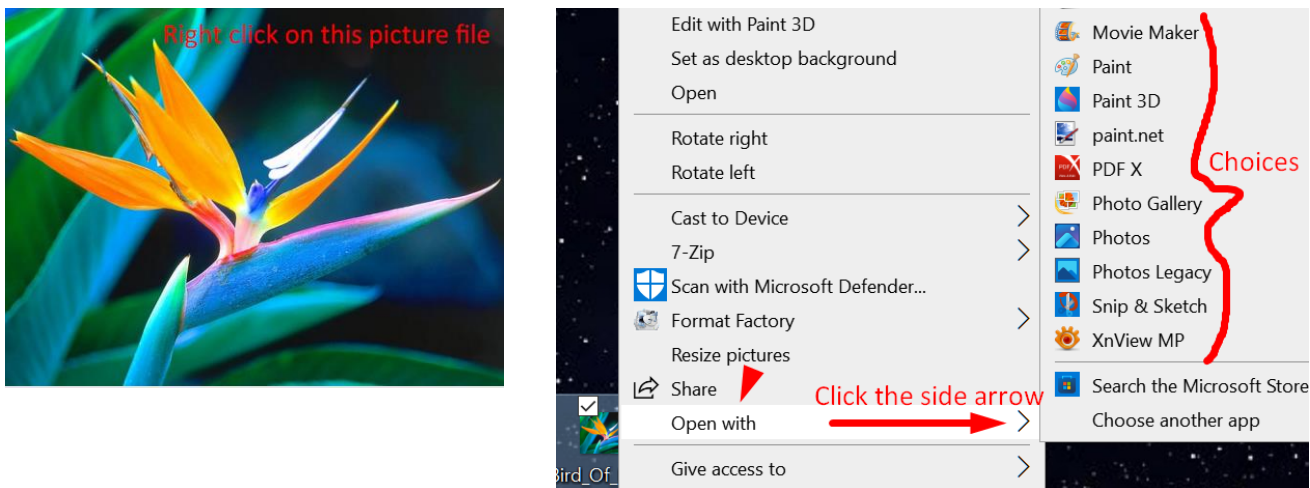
Right click on this picture file

Edit with Paint 3D
Set as desktop background
Open
Rotate right
Rotate left
Cast to Device
7-Zip
Scan with Microsoft Defender...
Format Factory
Resize pictures
Share
Open with
Give access to

Bird_Of_

Click the side arrow

Movie Maker
Paint
Paint 3D
paint.net
PDF X
Photo Gallery
Photos
Photos Legacy
Snip & Sketch
XnView MP
Search the Microsoft Store
Choose another app

Choices